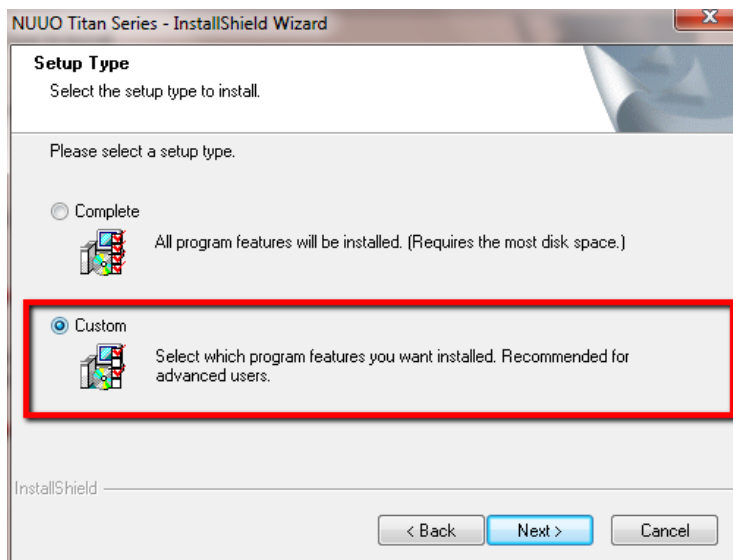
NUUO Titan Series - InstallShield Wizard

X

Setup Type

Select the setup type to install.

Please select a setup type.

Complete

All program features will be installed. (Requires the most disk space.)

Custom

Select which program features you want installed. Recommended for advanced users.

InstallShield

< Back

Next >

Cancel